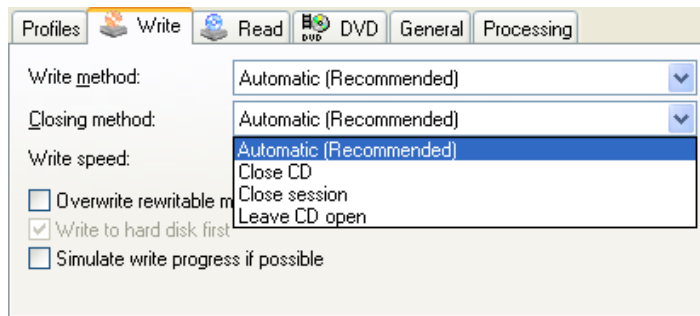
Profiles Write Read DVD General Processing

Write method: Automatic (Recommended)

Closing method: Automatic (Recommended)

Write speed:

Automatic (Recommended)
Close CD
Close session
Leave CD open

Overwrite rewritable m

Write to hard disk first

Simulate write progress if possible